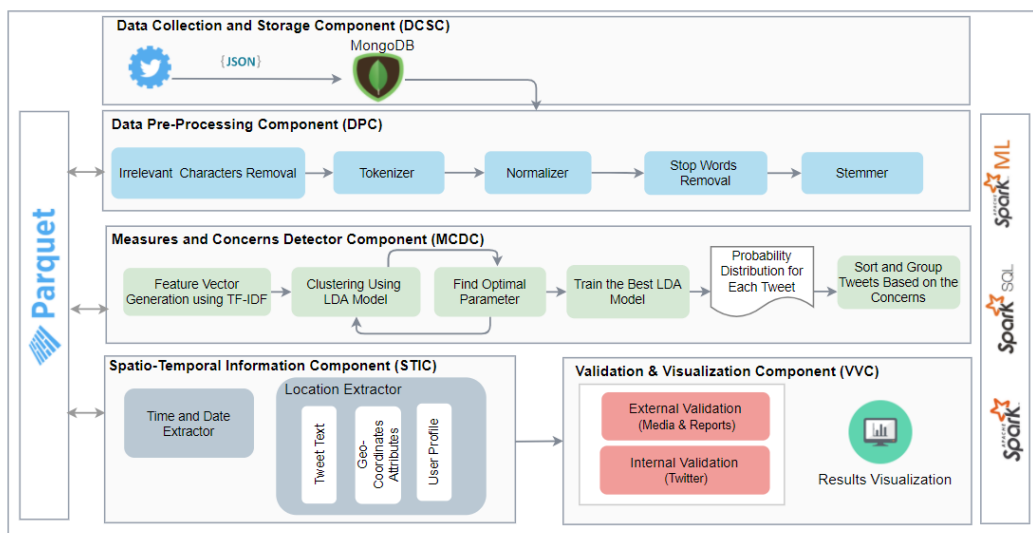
Data Collection and Storage Component (DCSC)

{JSON}

MongoDB

Data Pre-Processing Component (DPC)

Irrelevant Characters Removal

Tokenizer

Normalizer

Stop Words Removal

Stemmer

Measures and Concerns Detector Component (MCDC)

Feature Vector Generation using TF-IDF

Clustering Using LDA Model

Find Optimal Parameter

Train the Best LDA Model

Probability Distribution for Each Tweet

Sort and Group Tweets Based on the Concerns

Spatio-Temporal Information Component (STIC)

Time and Date Extractor

Location Extractor

Tweet Text

Geo-Coordinates Attributes

User Profile

Validation & Visualization Component (VVC)

External Validation (Media & Reports)

Internal Validation (Twitter)

Results Visualization

Parquet

Spark ML

Spark SQL

Spark